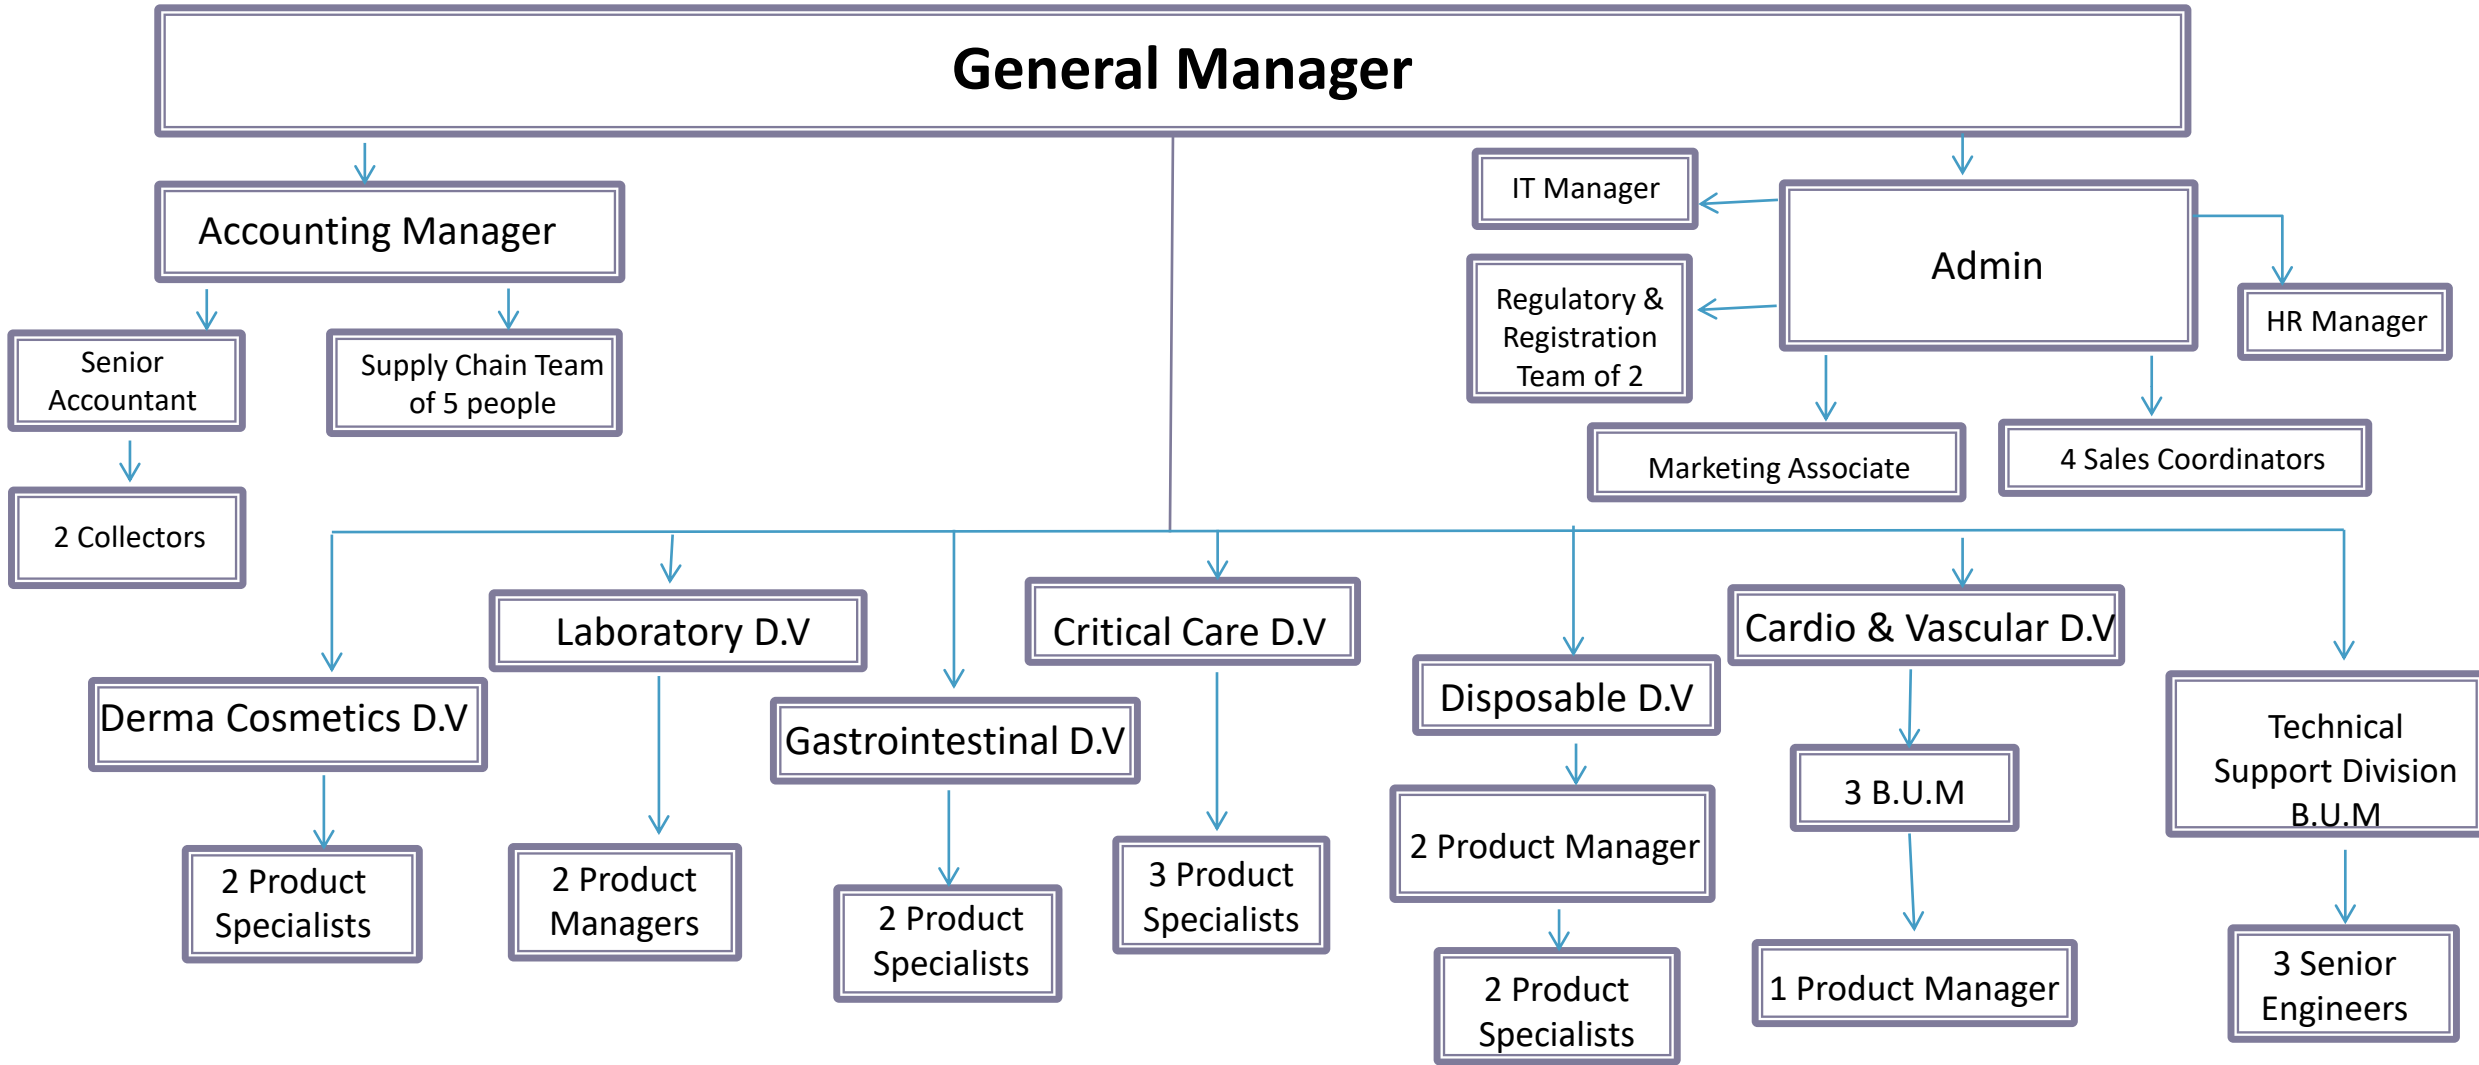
General Manager

Accounting Manager

Senior Accountant

Supply Chain Team of 5 people

2 Collectors

IT Manager

Admin

Regulatory & Registration Team of 2

HR Manager

Marketing Associate

4 Sales Coordinators

Laboratory D.V

Critical Care D.V

Cardio & Vascular D.V

Derma Cosmetics D.V

Gastrointestinal D.V

Disposable D.V

Technical Support Division B.U.M

3 B.U.M

2 Product Manager

2 Product Specialists

2 Product Managers

2 Product Specialists

3 Product Specialists

2 Product Specialists

1 Product Manager

3 Senior Engineers